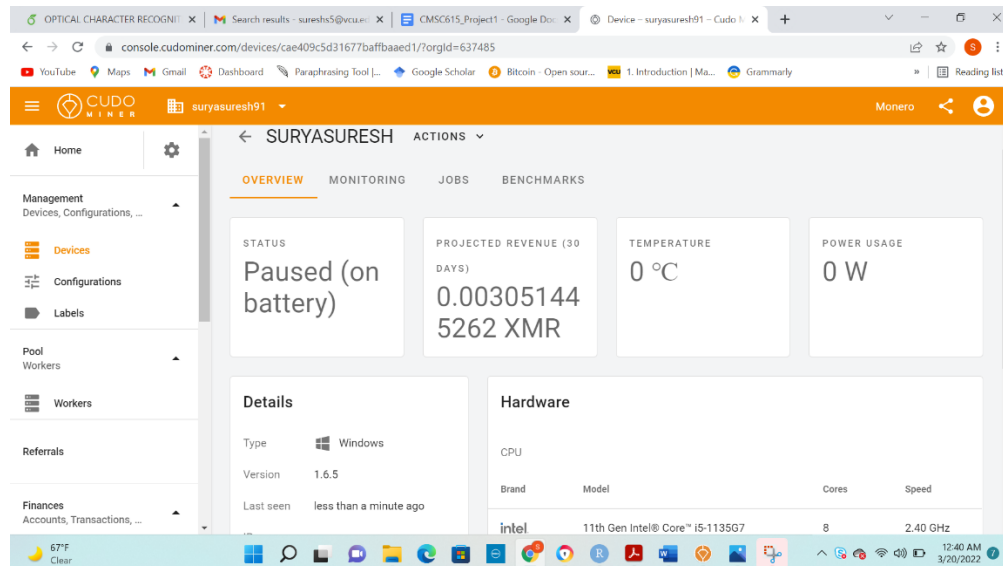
OPTICAL CHARACTER RECOGNIT × Search results - sureshs5@vcu.e × CMSC615_Project1 - Google Doc × Device – suryasuresh91 – Cudo M × +

console.cudominer.com/devices/cae409c5d31677baffbaaed1/?orgId=637485

YouTube Maps Gmail Dashboard Paraphrasing Tool |... Google Scholar Bitcoin - Open sour... 1. Introduction | Ma... Grammarly » Reading list

CUDO MINER suryasuresh91 Monero

Home

Management
Devices, Configurations, ...

Devices

Configurations

Labels

Pool
Workers

Workers

Referrals

Finances
Accounts, Transactions, ...

← SURYASURESH ACTIONS

OVERVIEW MONITORING JOBS BENCHMARKS

STATUS
Paused (on battery)

PROJECTED REVENUE (30 DAYS)
0.003051445262 XMR

TEMPERATURE
0 °C

POWER USAGE
0 W

Details

Type Windows

Version 1.6.5

Last seen less than a minute ago

Hardware

CPU

| Brand | Model | Cores | Speed |
|---|---|---|---|
| intel | 11th Gen Intel® Core™ i5-1135G7 | 8 | 2.40 GHz |

67°F
Clear

12:40 AM
3/20/2022